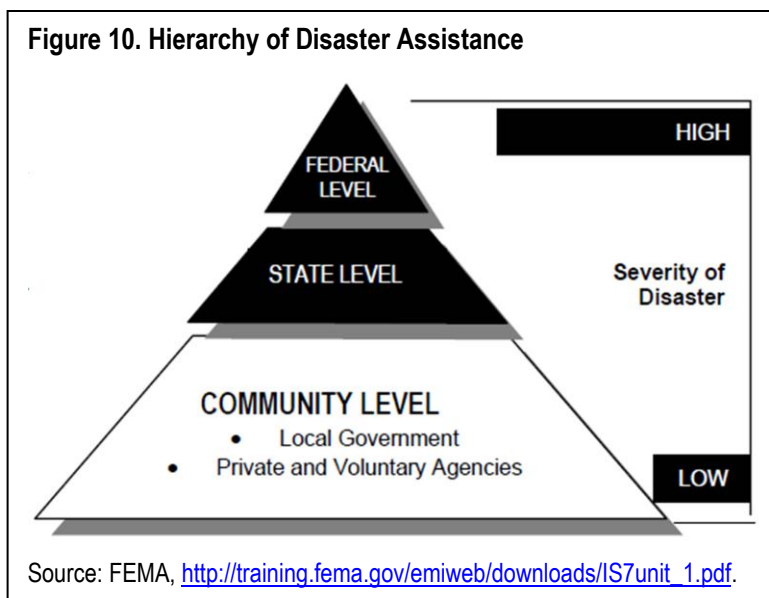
Figure 10. Hierarchy of Disaster Assistance

FEDERAL LEVEL

STATE LEVEL

COMMUNITY LEVEL
- Local Government
- Private and Voluntary Agencies

HIGH

Severity of Disaster

LOW

Source: FEMA, http://training.fema.gov/emiweb/downloads/IS7unit_1.pdf.